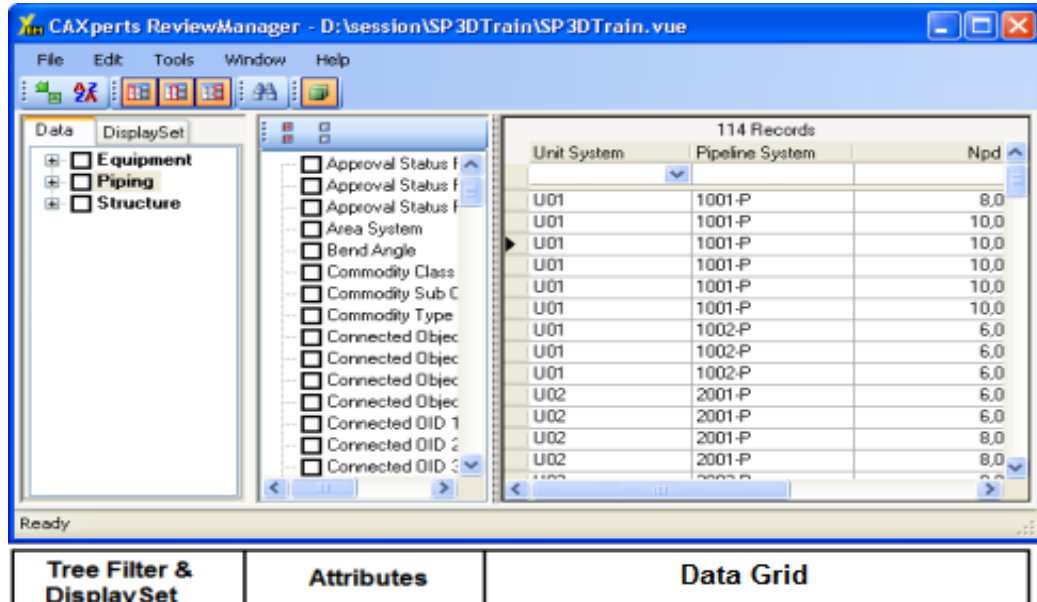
CAXperts ReviewManager - D:\session\SP3DTrain\SP3DTrain.vue

File Edit Tools Window Help

Data DisplaySet

Equipment
Piping
Structure

Approval Status F
Approval Status F
Approval Status F
Area System
Bend Angle
Commodity Class
Commodity Sub C
Commodity Type
Connected Objec
Connected Objec
Connected Objec
Connected Objec
Connected OID 1
Connected OID 2
Connected OID 3

114 Records

| Unit System | Pipeline System | Npd |
|---|---|---|
| U01 | 1001-P | 8,0 |
| U01 | 1001-P | 10,0 |
| U01 | 1001-P | 10,0 |
| U01 | 1001-P | 10,0 |
| U01 | 1001-P | 10,0 |
| U01 | 1001-P | 10,0 |
| U01 | 1002-P | 6,0 |
| U01 | 1002-P | 6,0 |
| U01 | 1002-P | 6,0 |
| U02 | 2001-P | 6,0 |
| U02 | 2001-P | 6,0 |
| U02 | 2001-P | 8,0 |
| U02 | 2001-P | 8,0 |

Ready

| Tree Filter & DisplaySet | Attributes | Data Grid |
|---|---|---|